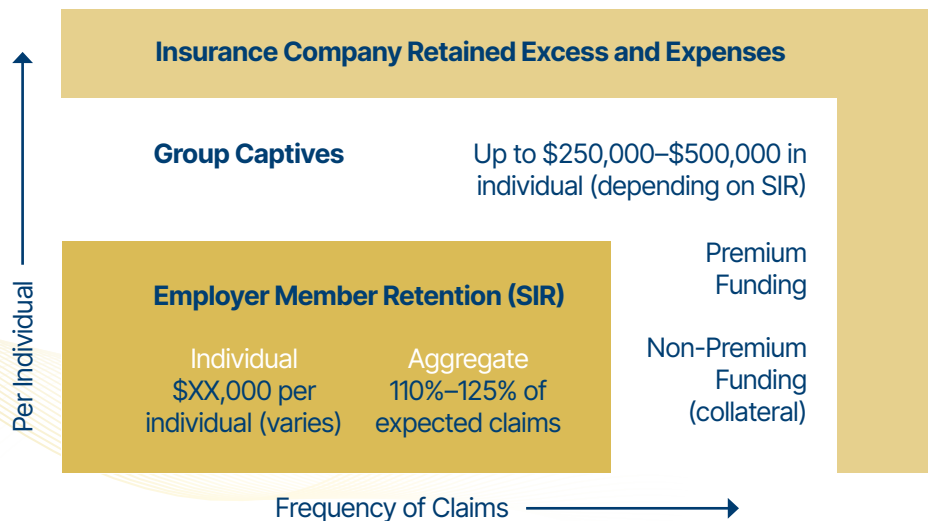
Insurance Company Retained Excess and Expenses

Group Captives

Up to \$250,000–\$500,000 in individual (depending on SIR)

Employer Member Retention (SIR)

Individual
\$XX,000 per individual (varies)

Aggregate
110%–125% of expected claims

Premium Funding

Non-Premium Funding (collateral)

Per Individual

Frequency of Claims